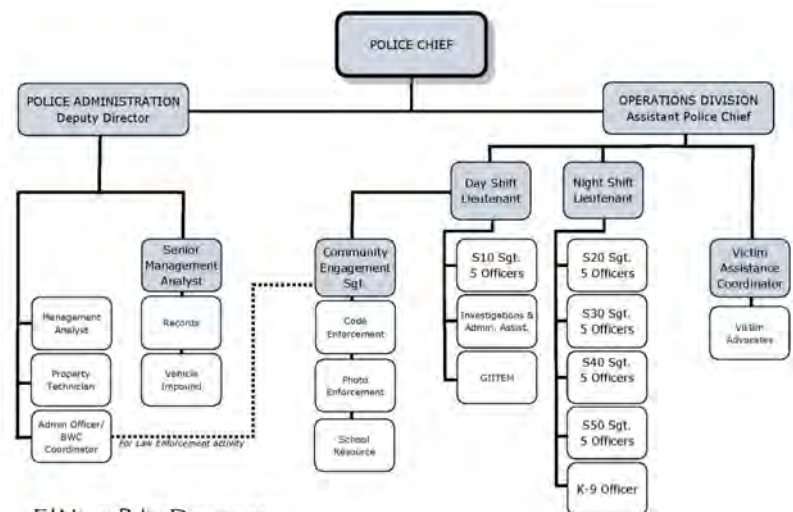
POLICE CHIEF

POLICE ADMINISTRATION
Deputy Director

OPERATIONS DIVISION
Assistant Police Chief

Management Analyst

Property Technician

Admin Officer/ BWC Coordinator

Senior Management Analyst

Records

Vehicle Impound

For Law Enforcement activity

Community Engagement Sgt.

Code Enforcement

Photo Enforcement

School Resource

Day Shift Lieutenant

S10 Sgt. 5 Officers

Investigations & Admin. Assist.

GIITEM

Night Shift Lieutenant

S20 Sgt. 5 Officers

S30 Sgt. 5 Officers

S40 Sgt. 5 Officers

S50 Sgt. 5 Officers

K-9 Officer

Victim Assistance Coordinator

Victim Advocates

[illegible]